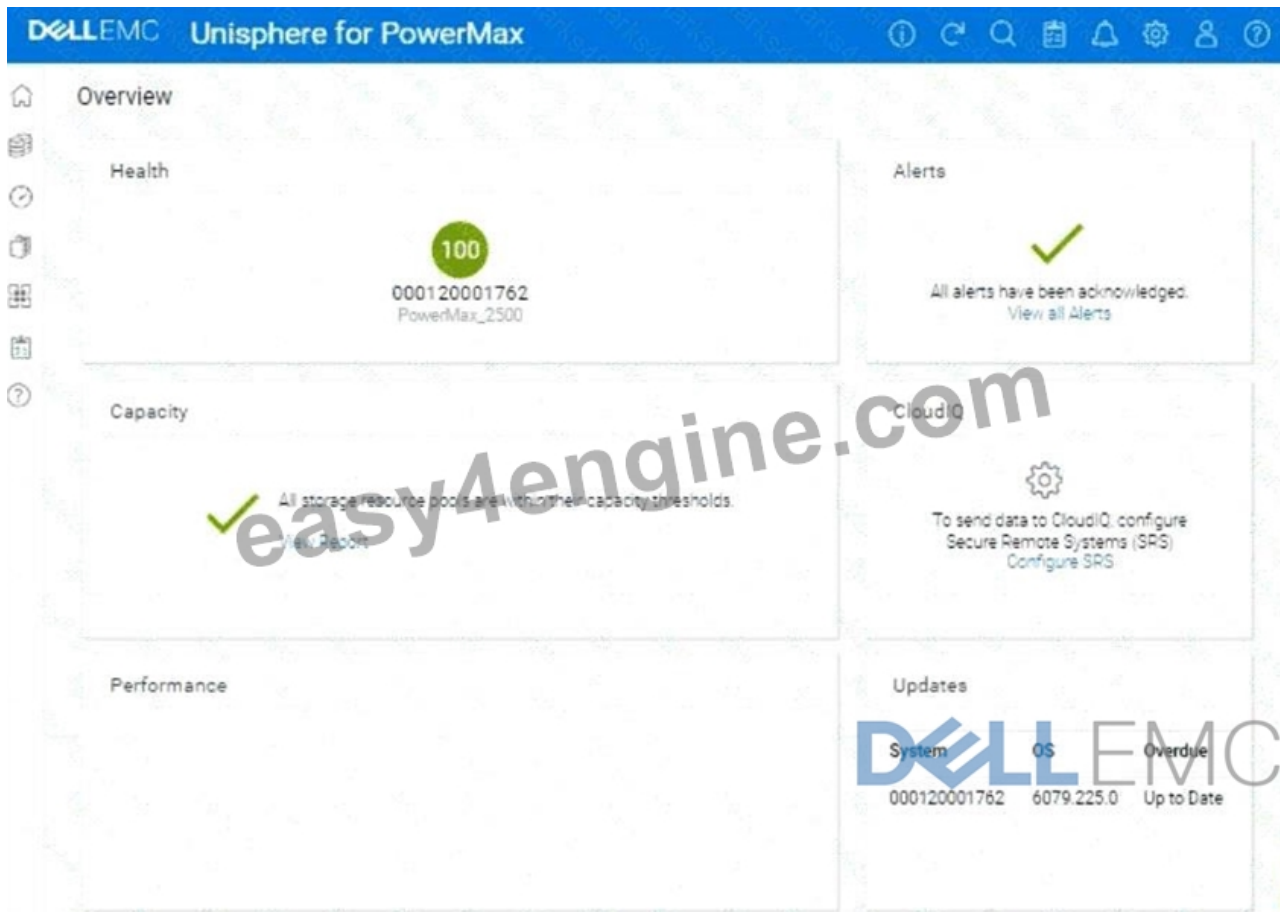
DELLEMC Unisphere for PowerMax

Overview

Health

100

000120001762
PowerMax_2500

Alerts

All alerts have been acknowledged.
View all Alerts

Capacity

All storage resource pools are within their capacity thresholds.
View Report

easy4engine.com

CloudIQ

To send data to CloudIQ, configure Secure Remote Systems (SRS)
Configure SRS

Performance

Updates

DELLEMC

| System | OS | Overdue |
|---|---|---|
| 000120001762 | 6079.225.0 | Up to Date |